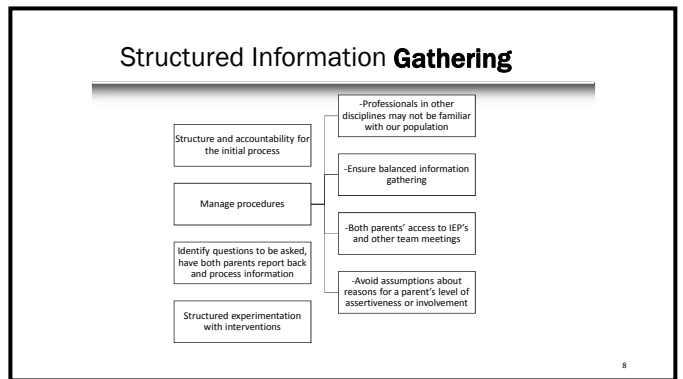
Structured Information Gathering

Structure and accountability for the initial process

Manage procedures

-Professionals in other disciplines may not be familiar with our population

-Ensure balanced information gathering

-Both parents' access to IEP's and other team meetings

-Avoid assumptions about reasons for a parent's level of assertiveness or involvement

Identify questions to be asked, have both parents report back and process information

Structured experimentation with interventions

8